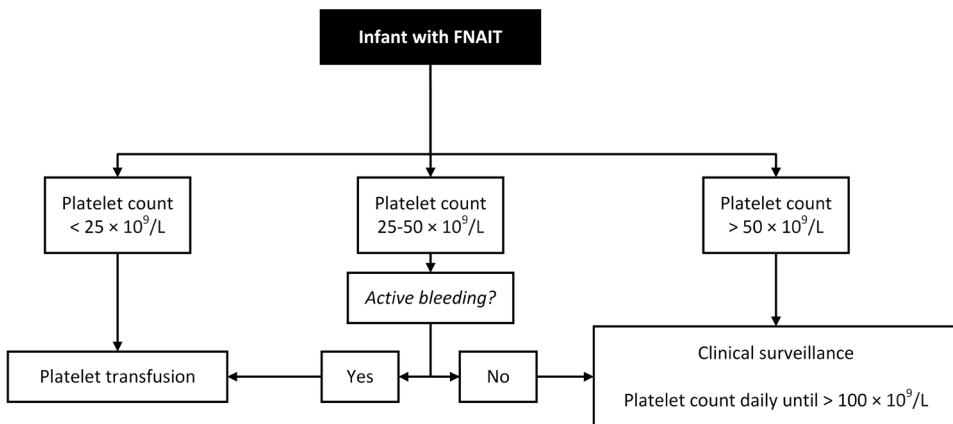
Infant with FNAIT

Platelet count $< 25 \times 10^9/L$

Platelet count $25\text{-}50 \times 10^9/L$

Platelet count $> 50 \times 10^9/L$

*Active bleeding?*

Platelet transfusion

Yes

No

Clinical surveillance

Platelet count daily until $> 100 \times 10^9/L$